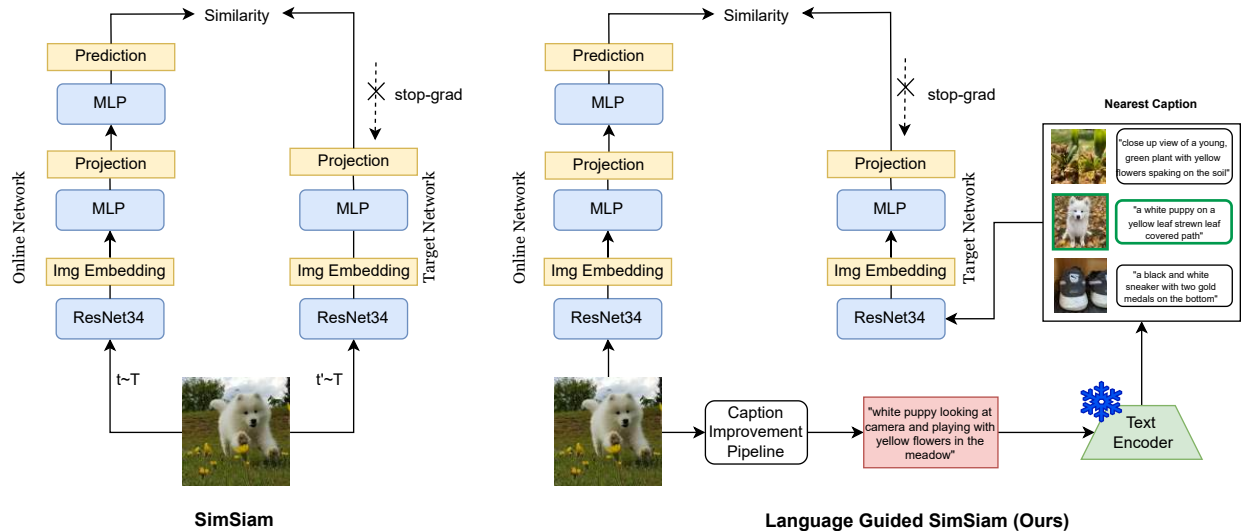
Similarity

Prediction

MLP

Projection

MLP

Img Embedding

ResNet34

Online Network

stop-grad

Projection

MLP

Img Embedding

ResNet34

Target Network

t~T

t'~T

SimSiam

Similarity

Prediction

MLP

Projection

MLP

Img Embedding

ResNet34

Online Network

stop-grad

Projection

MLP

Img Embedding

ResNet34

Target Network

Nearest Caption

"close up view of a young, green plant with yellow flowers spaking on the soil"

"a white puppy on a yellow leaf strewn leaf covered path"

"a black and white sneaker with two gold medals on the bottom"

Caption Improvement Pipeline

"white puppy looking at camera and playing with yellow flowers in the meadow"

Text Encoder

Language Guided SimSiam (Ours)